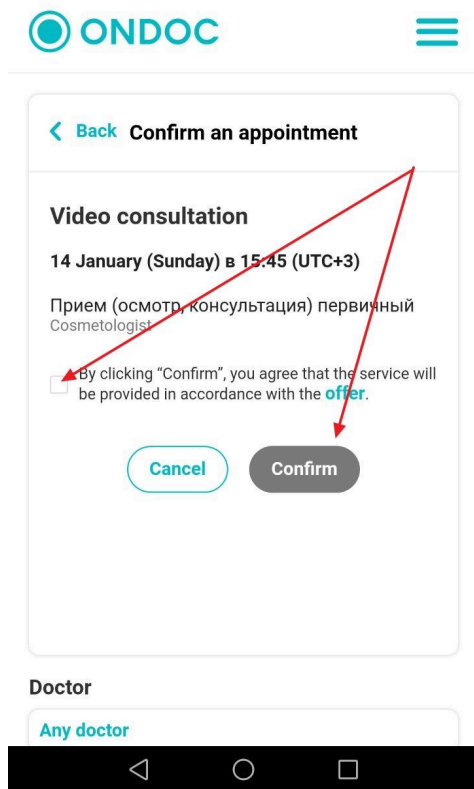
ONDOC

Back Confirm an appointment

Video consultation

14 January (Sunday) в 15:45 (UTC+3)

Прием (осмотр, консультация) первичный
Cosmetologist

By clicking “Confirm”, you agree that the service will be provided in accordance with the offer.

Cancel Confirm

Doctor

Any doctor